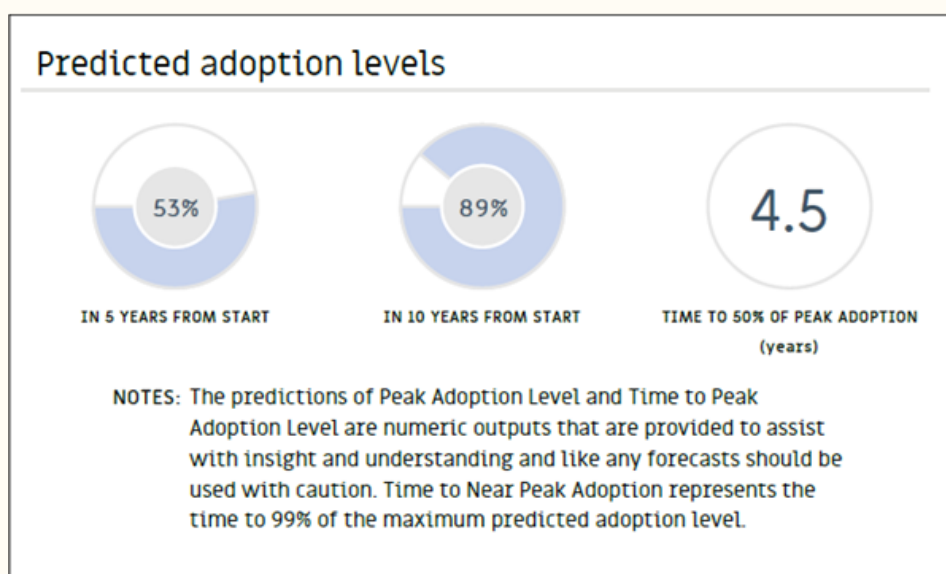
Predicted adoption levels

53%

IN 5 YEARS FROM START

89%

IN 10 YEARS FROM START

4.5

TIME TO 50% OF PEAK ADOPTION (years)

NOTES: The predictions of Peak Adoption Level and Time to Peak Adoption Level are numeric outputs that are provided to assist with insight and understanding and like any forecasts should be used with caution. Time to Near Peak Adoption represents the time to 99% of the maximum predicted adoption level.